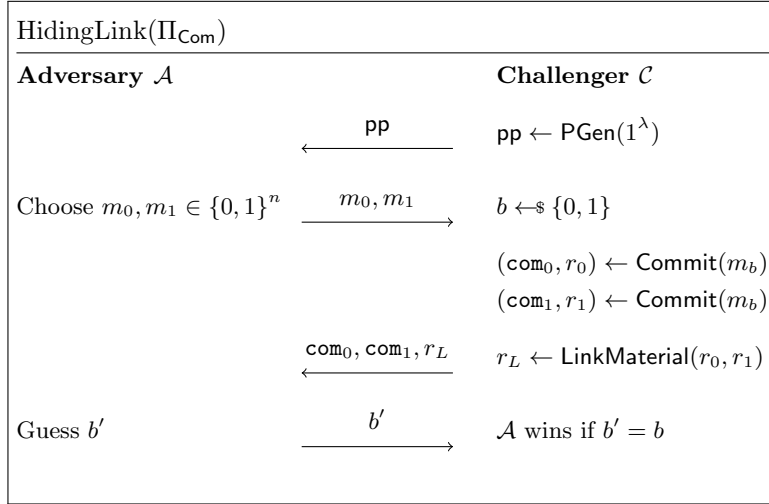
HidingLink($\Pi_{\mathsf{Com}}$)

**Adversary $\mathcal{A}$**

**Challenger $\mathcal{C}$**

$\mathsf{pp}$ $\longleftarrow$ $\mathsf{pp} \leftarrow \mathsf{PGen}(1^\lambda)$

Choose $m_0, m_1 \in \{0,1\}^n$ $\xrightarrow{m_0, m_1}$ $b \leftarrow\$ \{0,1\}$

$(\mathtt{com}_0, r_0) \leftarrow \mathsf{Commit}(m_b)$

$(\mathtt{com}_1, r_1) \leftarrow \mathsf{Commit}(m_b)$

$\mathtt{com}_0, \mathtt{com}_1, r_L$ $\longleftarrow$ $r_L \leftarrow \mathsf{LinkMaterial}(r_0, r_1)$

Guess $b'$ $\xrightarrow{b'}$ $\mathcal{A}$ wins if $b' = b$